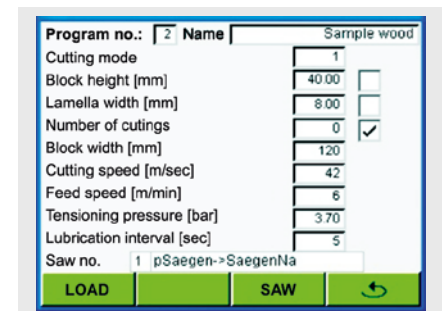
Program no.: 2 Name Sample wood

| | | |
|---|---|---|
| Cutting mode | 1 | |
| Block height [mm] | 40.00 | ☐ |
| Lamella width [mm] | 8.00 | ☐ |
| Number of cutings | 0 | ☑ |
| Block width [mm] | 120 | |
| Cutting speed [m/sec] | 42 | |
| Feed speed [m/min] | 6 | |
| Tensioning pressure [bar] | 3.70 | |
| Lubrication interval [sec] | 5 | |

Saw no. 1 pSaegen->SaegenNa

LOAD SAW